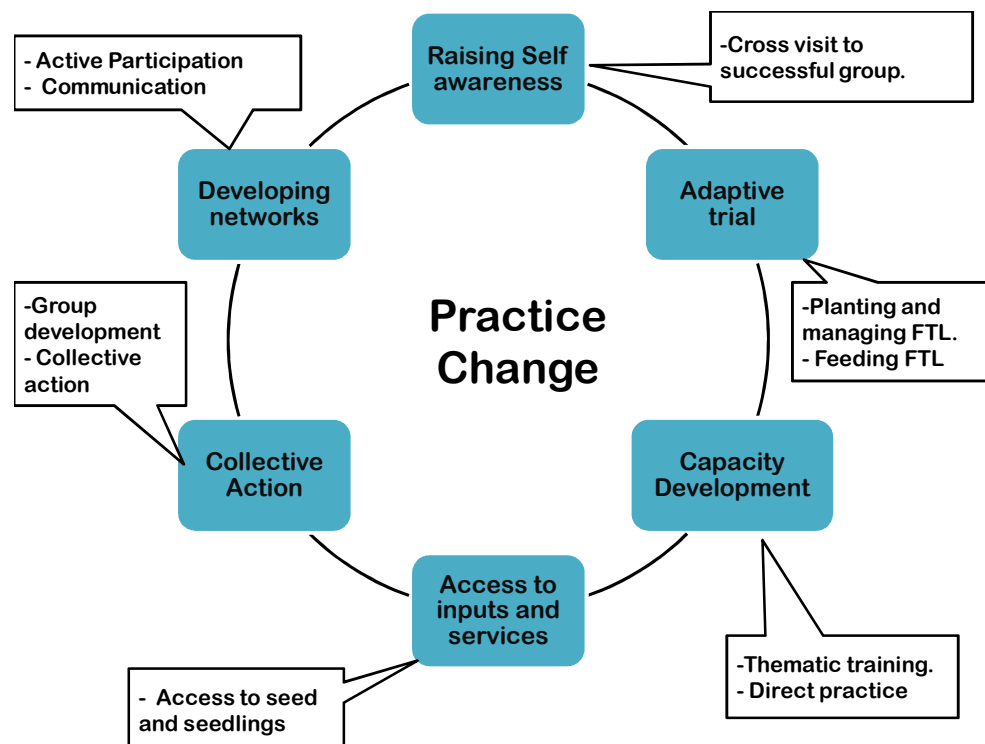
Raising Self awareness

-Cross visit to successful group.

Adaptive trial

-Planting and managing FTL.
- Feeding FTL

Capacity Development

-Thematic training.
- Direct practice

Access to inputs and services

- Access to seed and seedlings

Collective Action

-Group development
- Collective action

Developing networks

- Active Participation
- Communication

Practice Change